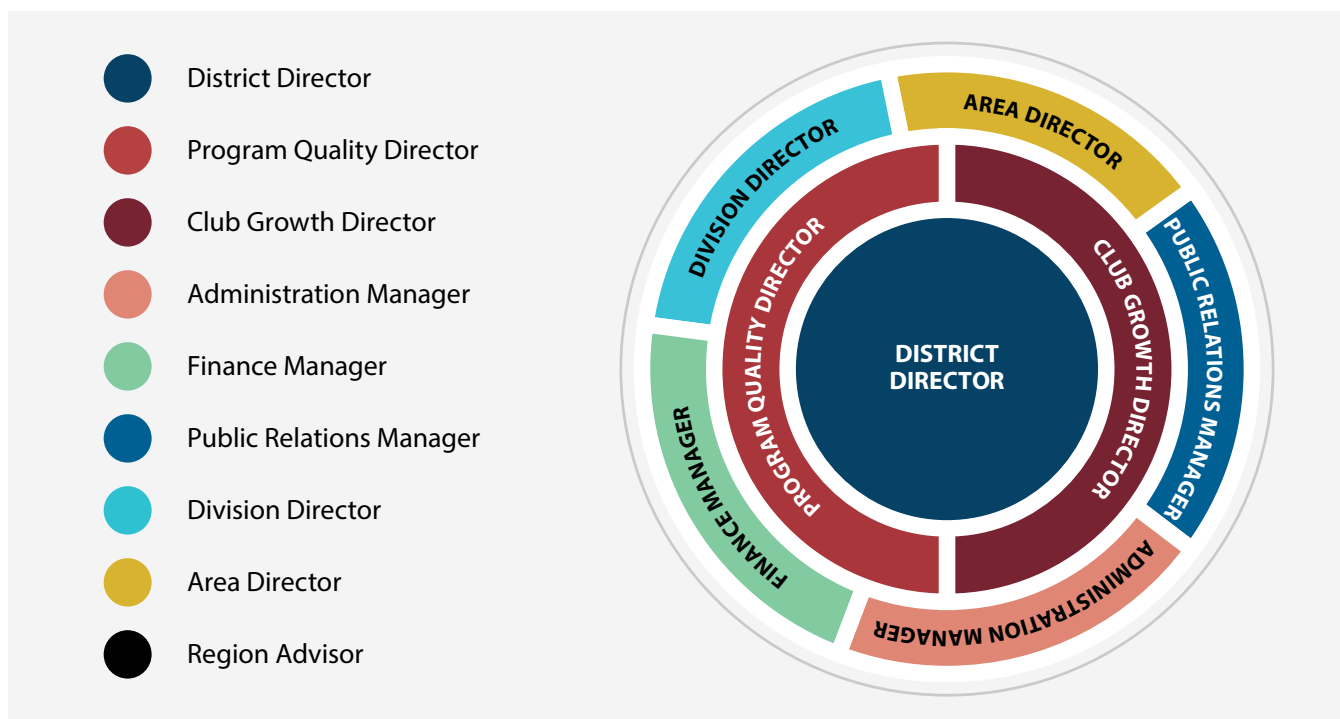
District Director
Program Quality Director
Club Growth Director
Administration Manager
Finance Manager
Public Relations Manager
Division Director
Area Director
Region Advisor

AREA DIRECTOR
DIVISION DIRECTOR
PUBLIC RELATIONS MANAGER
PROGRAM QUALITY DIRECTOR
CLUB GROWTH DIRECTOR
DISTRICT DIRECTOR
FINANCE MANAGER
ADMINISTRATION MANAGER